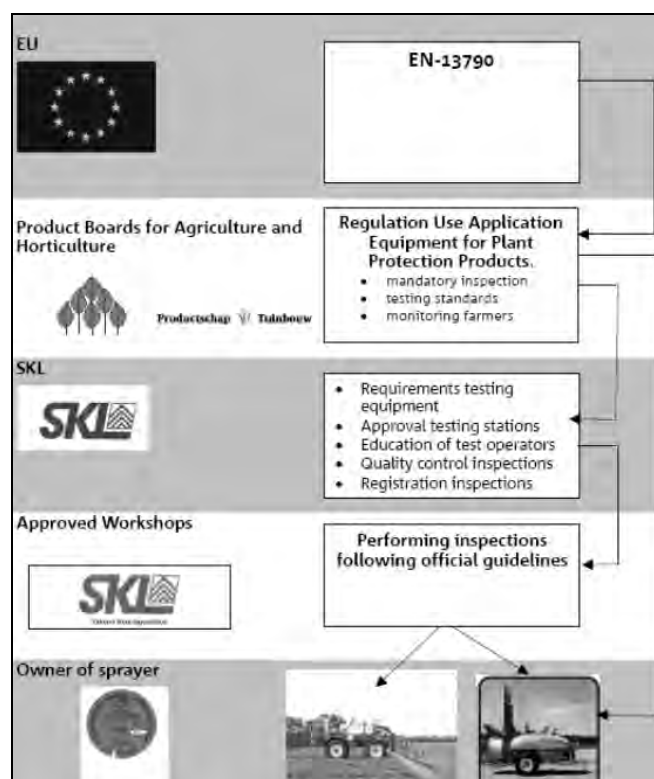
EU

EN-13790

Product Boards for Agriculture and Horticulture

Productschap Tuinbouw

Regulation Use Application Equipment for Plant Protection Products.

- mandatory inspection
- testing standards
- monitoring farmers

SKL

SKL

- Requirements testing equipment
- Approval testing stations
- Education of test operators
- Quality control inspections
- Registration inspections

Approved Workshops

SKL

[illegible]

Performing inspections following official guidelines

Owner of sprayer